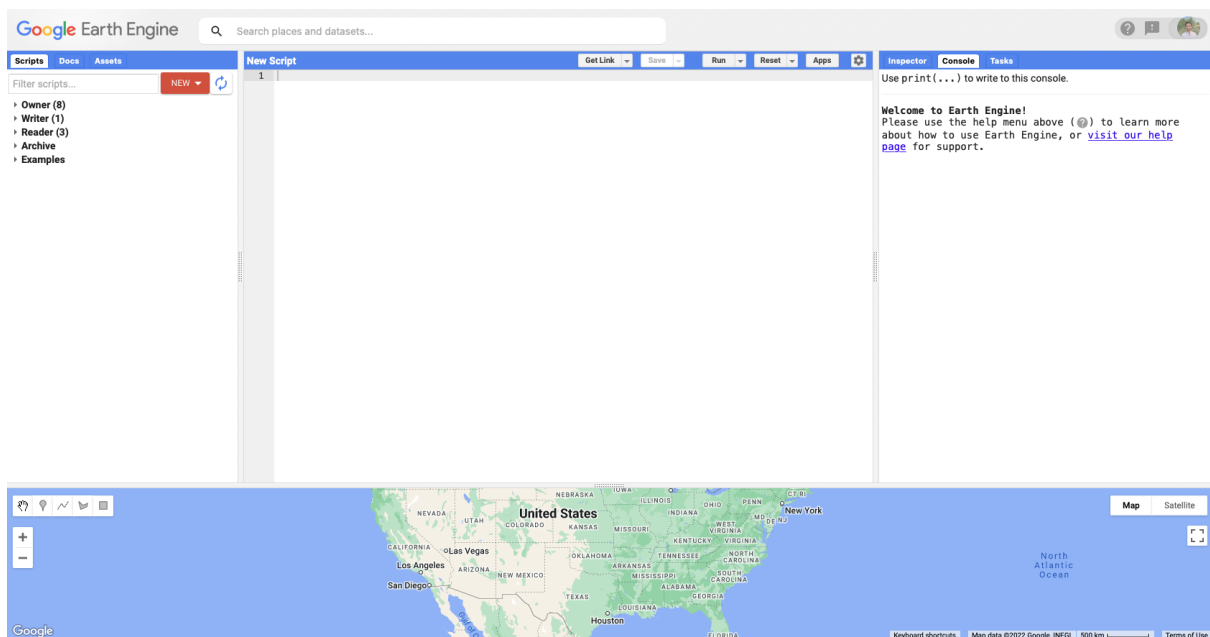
Google Earth Engine

Search places and datasets...

Scripts Docs Assets

Filter scripts...

NEW

Owner (8)
Writer (1)
Reader (3)
Archive
Examples

New Script

Get Link Save Run Reset Apps

1

Inspector Console Tasks

Use print(...) to write to this console.

Welcome to Earth Engine!
Please use the help menu above (?) to learn more about how to use Earth Engine, or visit our help page for support.

Map Satellite

+
−

NEBRASKA IOWA ILLINOIS INDIANA OHIO PENN CT RI NEVADA UTAH United States COLORADO KANSAS MISSOURI WEST VIRGINIA MD DE NJ New York CALIFORNIA Las Vegas KENTUCKY VIRGINIA Los Angeles ARIZONA OKLAHOMA TENNESSEE NORTH CAROLINA NEW MEXICO ARKANSAS SOUTH CAROLINA San Diego MISSISSIPPI ALABAMA GEORGIA TEXAS LOUISIANA Houston FLORIDA

North Atlantic Ocean

Google

Keyboard shortcuts Map data ©2022 Google, INEGI 500 km Terms of Use